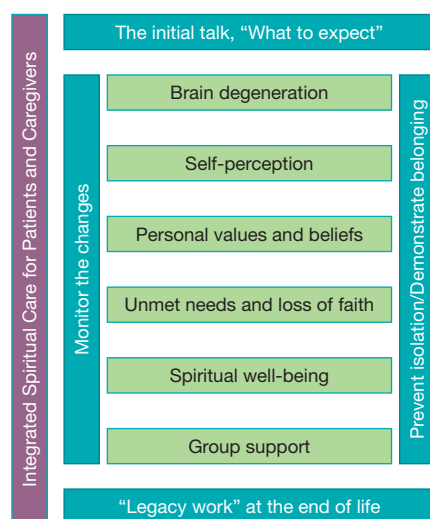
Integrated Spiritual Care for Patients and Caregivers

The initial talk, "What to expect"

Monitor the changes

Brain degeneration

Self-perception

Personal values and beliefs

Unmet needs and loss of faith

Spiritual well-being

Group support

Prevent isolation/Demonstrate belonging

"Legacy work" at the end of life